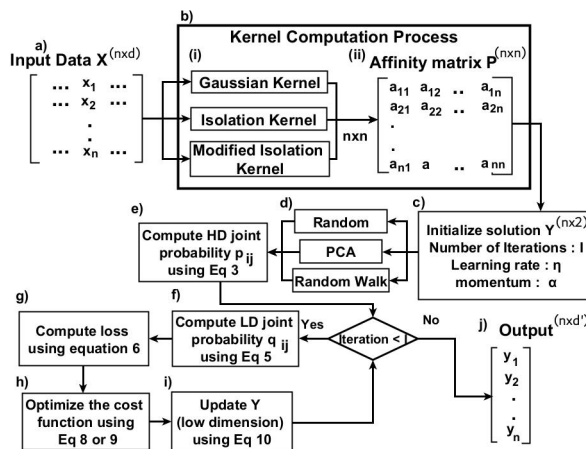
a)
Input Data $X^{(nxd)}$

$\begin{bmatrix} \cdots & x_1 & \cdots \\ \cdots & x_2 & \cdots \\ & \vdots & \\ \cdots & x_n & \cdots \end{bmatrix}$

b)
Kernel Computation Process

(i)
Gaussian Kernel
Isolation Kernel
Modified Isolation Kernel

nxn

(ii) Affinity matrix $P^{(nxn)}$

$\begin{bmatrix} a_{11} & a_{12} & .. & a_{1n} \\ a_{21} & a_{22} & .. & a_{2n} \\ . & & & \\ . & & & \\ a_{n1} & a & .. & a_{nn} \end{bmatrix}$

c)
Initialize solution $Y^{(nx2)}$
Number of Iterations : I
Learning rate : η
momentum : α

d)
Random
PCA
Random Walk

e)
Compute HD joint probability $p_{ij}$ using Eq 3

f)
Compute LD joint probability $q_{ij}$ using Eq 5

Yes
Iteration < I
No

g)
Compute loss using equation 6

h)
Optimize the cost function using Eq 8 or 9

i)
Update Y (low dimension) using Eq 10

j)
Output $^{(nxd')}$

$\begin{bmatrix} y_1 \\ y_2 \\ . \\ . \\ y_n \end{bmatrix}$